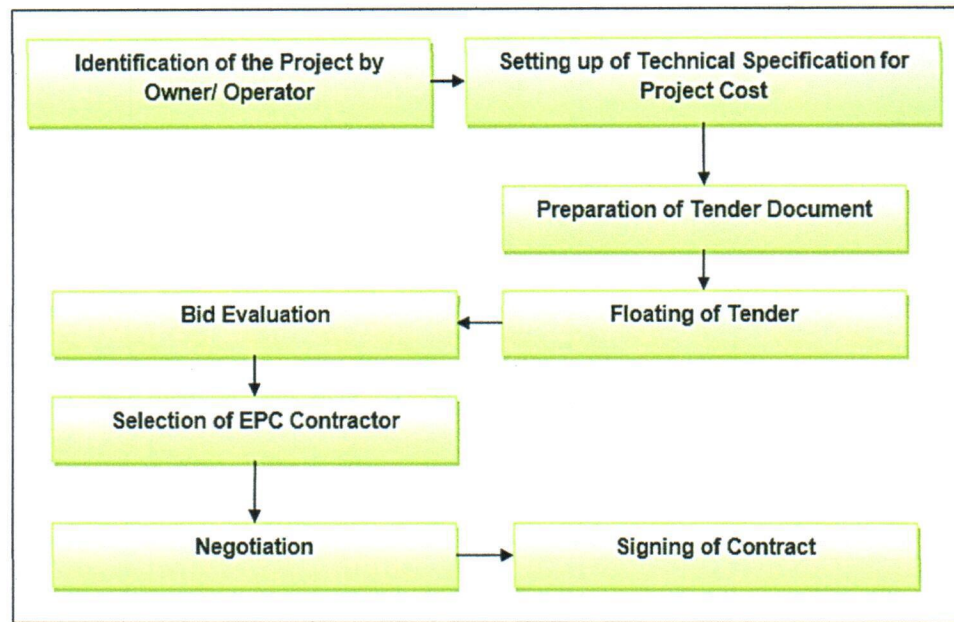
Identification of the Project by Owner/ Operator

Setting up of Technical Specification for Project Cost

Preparation of Tender Document

Floating of Tender

Bid Evaluation

Selection of EPC Contractor

Negotiation

Signing of Contract